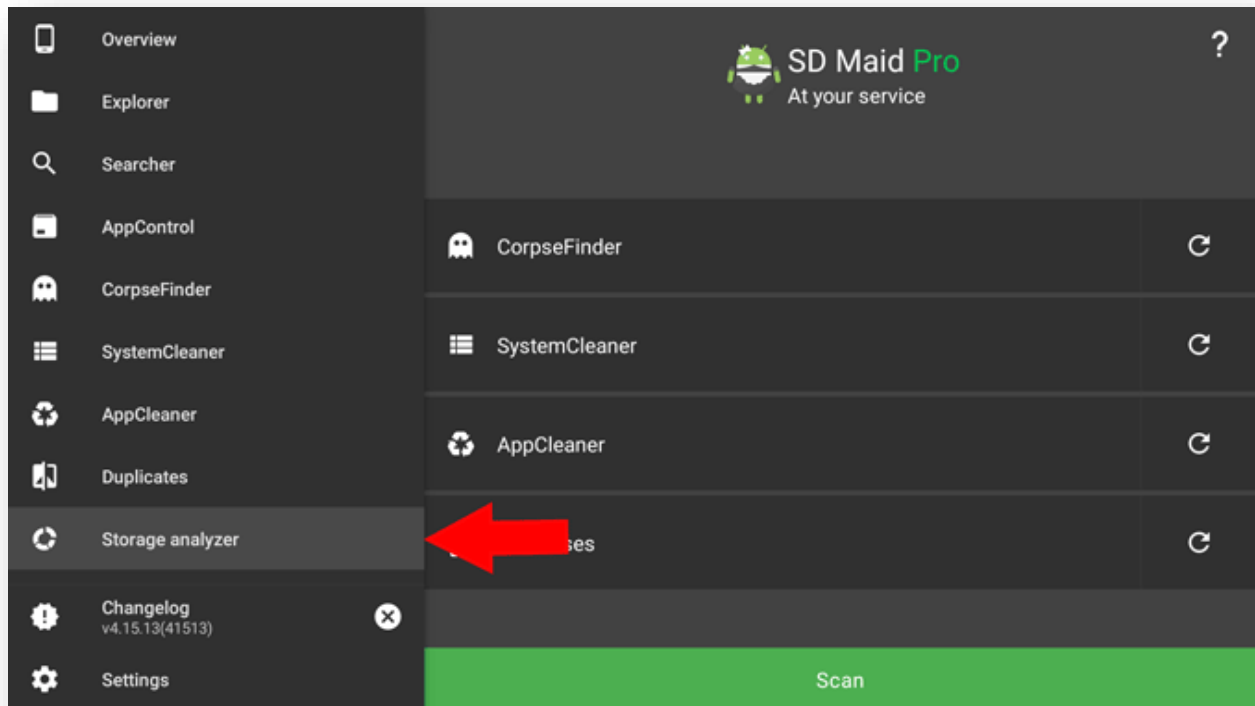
Overview
Explorer
Searcher
AppControl
CorpseFinder
SystemCleaner
AppCleaner
Duplicates
Storage analyzer
Changelog
v4.15.13(41513)
Settings

SD Maid Pro
At your service
?

CorpseFinder
SystemCleaner
AppCleaner
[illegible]ses

Scan